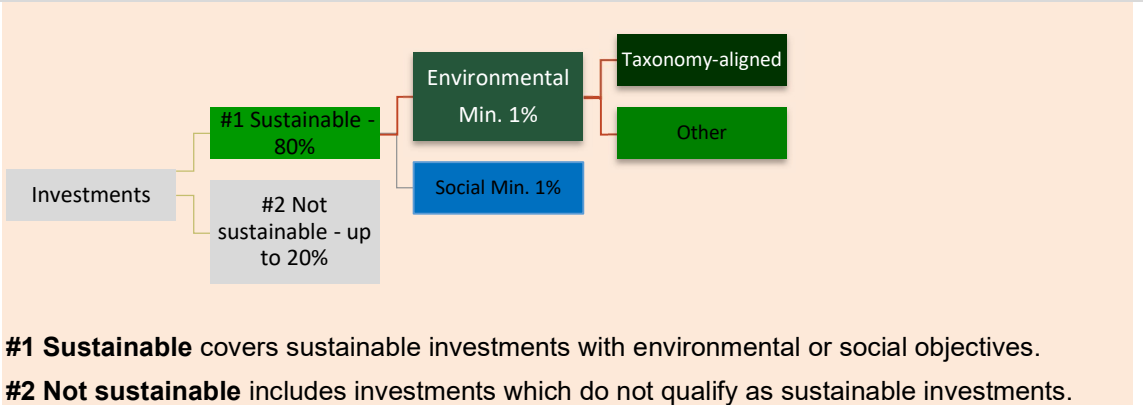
Investments

#1 Sustainable - 80%

#2 Not sustainable - up to 20%

Environmental Min. 1%

Social Min. 1%

Taxonomy-aligned

Other

**#1 Sustainable** covers sustainable investments with environmental or social objectives.

**#2 Not sustainable** includes investments which do not qualify as sustainable investments.